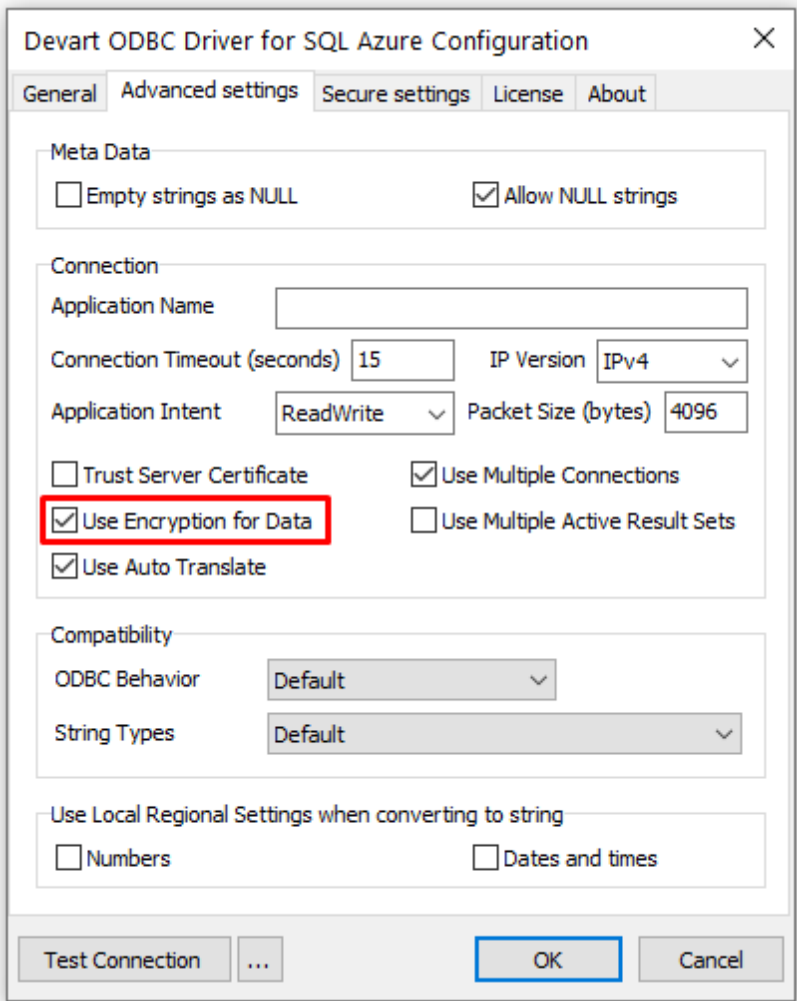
Devart ODBC Driver for SQL Azure Configuration ×

General Advanced settings Secure settings License About

Meta Data
Empty strings as NULL
Allow NULL strings

Connection
Application Name
Connection Timeout (seconds) 15
IP Version IPv4
Application Intent ReadWrite
Packet Size (bytes) 4096
Trust Server Certificate
Use Multiple Connections
Use Encryption for Data
Use Multiple Active Result Sets
Use Auto Translate

Compatibility
ODBC Behavior Default
String Types Default

Use Local Regional Settings when converting to string
Numbers
Dates and times

Test Connection ... OK Cancel